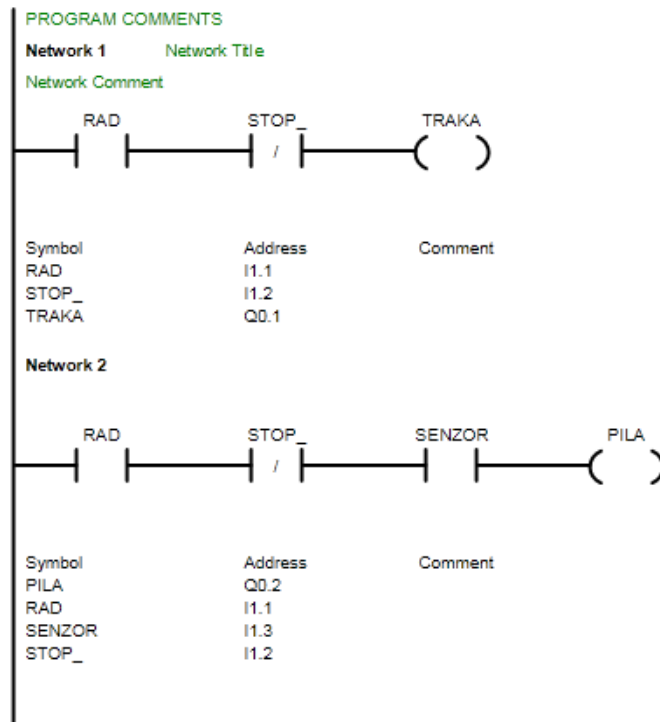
PROGRAM COMMENTS

Network 1 Network Title

Network Comment

RAD STOP_ TRAKA

/

| Symbol | Address | Comment |
|---|---|---|
| RAD | I1.1 | |
| STOP_ | I1.2 | |
| TRAKA | Q0.1 | |

Network 2

RAD STOP_ SENZOR PILA

/

| Symbol | Address | Comment |
|---|---|---|
| PILA | Q0.2 | |
| RAD | I1.1 | |
| SENZOR | I1.3 | |
| STOP_ | I1.2 | |